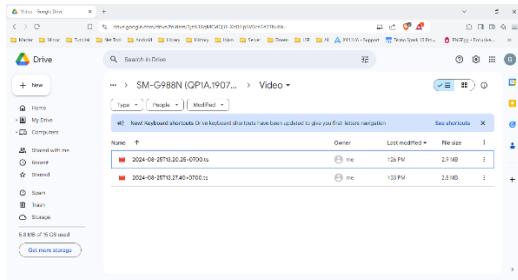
Video - Google Drive

drive.google.com/drive/folders/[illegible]

Drive

Search in Drive

New

Home

My Drive

Computers

Shared with me

Recent

Starred

Spam

Trash

Storage

6.8 MB of 15 GB used

Get more storage

SM-G988N (QP1A.1907... > Video

Type

People

Modified

New! Keyboard shortcuts Drive keyboard shortcuts have been updated to give you first-letters navigation

See shortcuts

| Name ↑ | Owner | Last modified | File size |
|---|---|---|---|
| 2024-08-25T13.20.25-0700.ts | me | 1:26 PM | 2.9 MB |
| 2024-08-25T13.27.40-0700.ts | me | 1:33 PM | 2.8 MB |